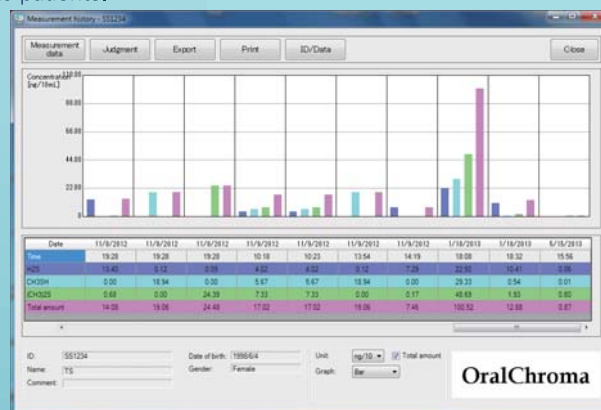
Measurement history - SS1234

Measurement data | Judgment | Export | Print | ID/Data | Close

Concentration [ng/10mL]
110.00
88.00
66.00
44.00
22.00
0

| Date | 11/8/2012 | 11/8/2012 | 11/8/2012 | 11/9/2012 | 11/9/2012 | 11/9/2012 | 11/9/2012 | 1/18/2013 | 1/18/2013 | 5/15/2013 |
|---|---|---|---|---|---|---|---|---|---|---|
| Time | 19:28 | 19:28 | 19:28 | 10:18 | 10:23 | 13:54 | 14:19 | 18:08 | 18:32 | 15:56 |
| H2S | 13.40 | 0.12 | 0.09 | 4.02 | 4.02 | 0.12 | 7.29 | 22.50 | 10.41 | 0.06 |
| CH3SH | 0.00 | 18.94 | 0.00 | 5.67 | 5.67 | 18.94 | 0.00 | 29.33 | 0.54 | 0.01 |
| (CH3)2S | 0.68 | 0.00 | 24.39 | 7.33 | 7.33 | 0.00 | 0.17 | 48.69 | 1.93 | 0.80 |
| Total amount | 14.08 | 19.06 | 24.48 | 17.02 | 17.02 | 19.06 | 7.46 | 100.52 | 12.88 | 0.87 |

ID: SS1234
Name: TS
Comment:
Date of birth: 1986/6/4
Gender: Female
Unit: ng/10 ▾ ☑ Total amount
Graph: Bar ▾

OralChroma